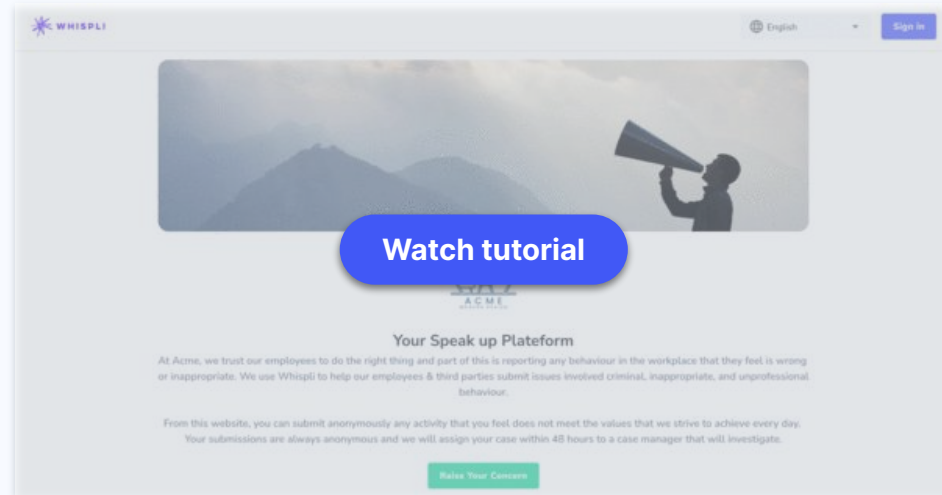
WHISPLI

English

Sign in

Watch tutorial

ACME

Your Speak up Plateform

At Acme, we trust our employees to do the right thing and part of this is reporting any behaviour in the workplace that they feel is wrong or inappropriate. We use Whispli to help our employees & third parties submit issues involved criminal, inappropriate, and unprofessional behaviour.

From this website, you can submit anonymously any activity that you feel does not meet the values that we strive to achieve every day. Your submissions are always anonymous and we will assign your case within 48 hours to a case manager that will investigate.

Raise Your Concern